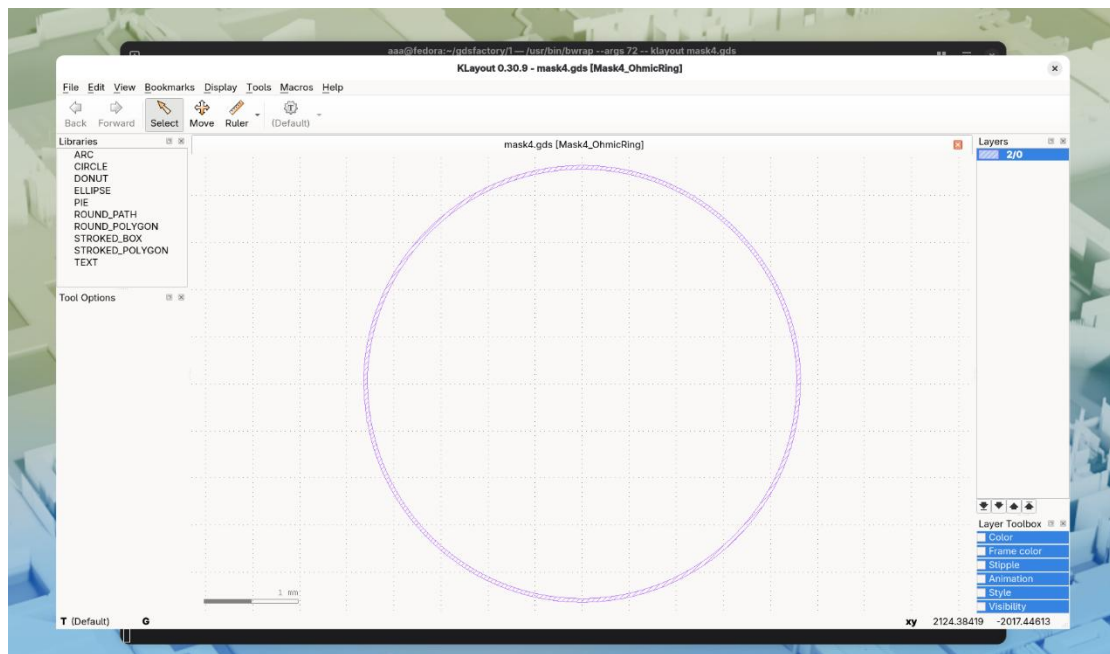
aaa@fedora:~/gdsfactory/1 — /usr/bin/bwrap --args 72 -- klayout mask4.gds

KLayout 0.30.9 - mask4.gds [Mask4_OhmicRing]

File Edit View Bookmarks Display Tools Macros Help

Back Forward Select Move Ruler (Default)

Libraries
ARC
CIRCLE
DONUT
ELLIPSE
PIE
ROUND_PATH
ROUND_POLYGON
STROKED_BOX
STROKED_POLYGON
TEXT

Tool Options

mask4.gds [Mask4_OhmicRing]

1 mm

Layers
2/0

Layer Toolbox
Color
Frame color
Stipple
Animation
Style
Visibility

T (Default) G

xy 2124.38419 -2017.44613